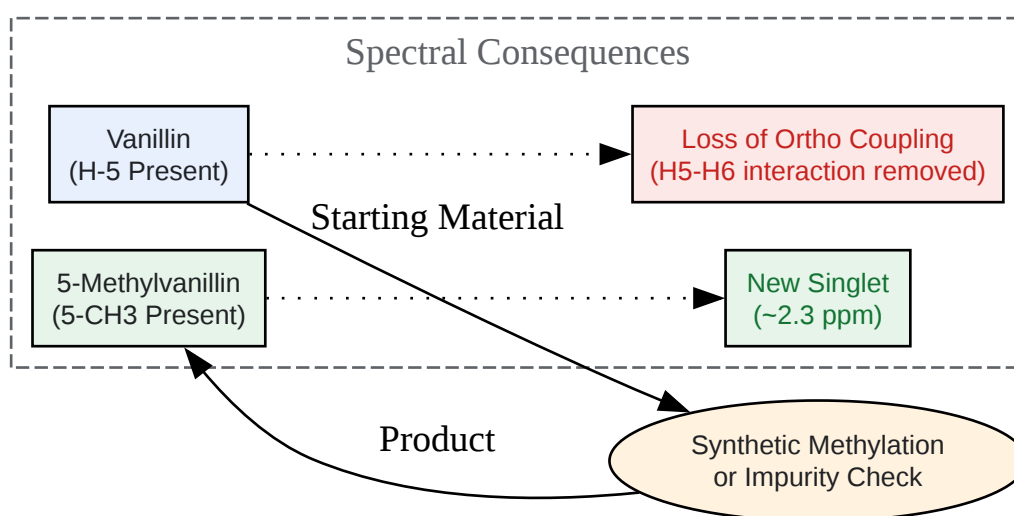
Spectral Consequences

Vanillin
(H-5 Present)

Loss of Ortho Coupling
(H5-H6 interaction removed)

Starting Material

5-Methylvanillin
(5-CH3 Present)

New Singlet
(~2.3 ppm)

Product

Synthetic Methylation
or Impurity Check